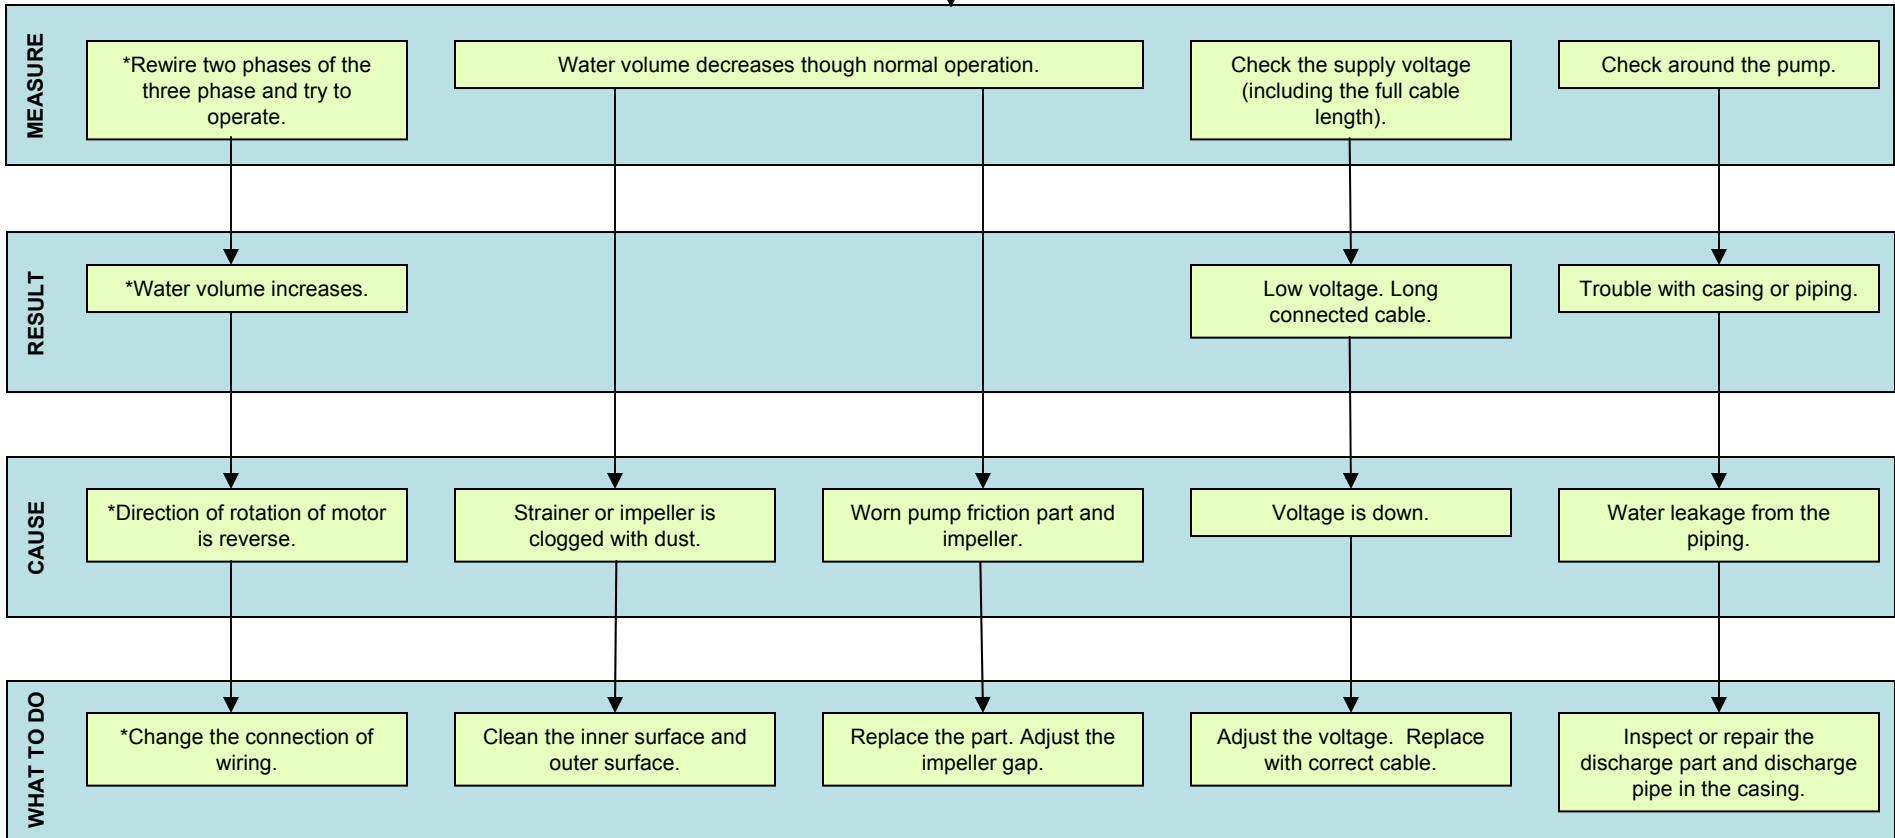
MEASURE

*Rewire two phases of the three phase and try to operate.

Water volume decreases though normal operation.

Check the supply voltage (including the full cable length).

Check around the pump.

RESULT

*Water volume increases.

Low voltage. Long connected cable.

Trouble with casing or piping.

CAUSE

*Direction of rotation of motor is reverse.

Strainer or impeller is clogged with dust.

Worn pump friction part and impeller.

Voltage is down.

Water leakage from the piping.

WHAT TO DO

*Change the connection of wiring.

Clean the inner surface and outer surface.

Replace the part. Adjust the impeller gap.

Adjust the voltage. Replace with correct cable.

Inspect or repair the discharge part and discharge pipe in the casing.